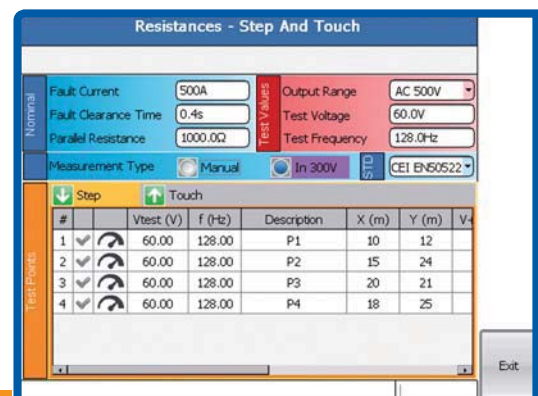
Resistances - Step And Touch

Nominal

Fault Current 500A
Fault Clearance Time 0.4s
Parallel Resistance 1000.0Ω

Test Values

Output Range AC 500V
Test Voltage 60.0V
Test Frequency 128.0Hz

Measurement Type Manual In 300V STD CEI EN50522

Test Points

Step Touch

| # | | | Vtest (V) | f (Hz) | Description | X (m) | Y (m) | V- |
|---|---|---|---|---|---|---|---|---|
| 1 | | | 60.00 | 128.00 | P1 | 10 | 12 | |
| 2 | | | 60.00 | 128.00 | P2 | 15 | 24 | |
| 3 | | | 60.00 | 128.00 | P3 | 20 | 21 | |
| 4 | | | 60.00 | 128.00 | P4 | 18 | 25 | |

Exit